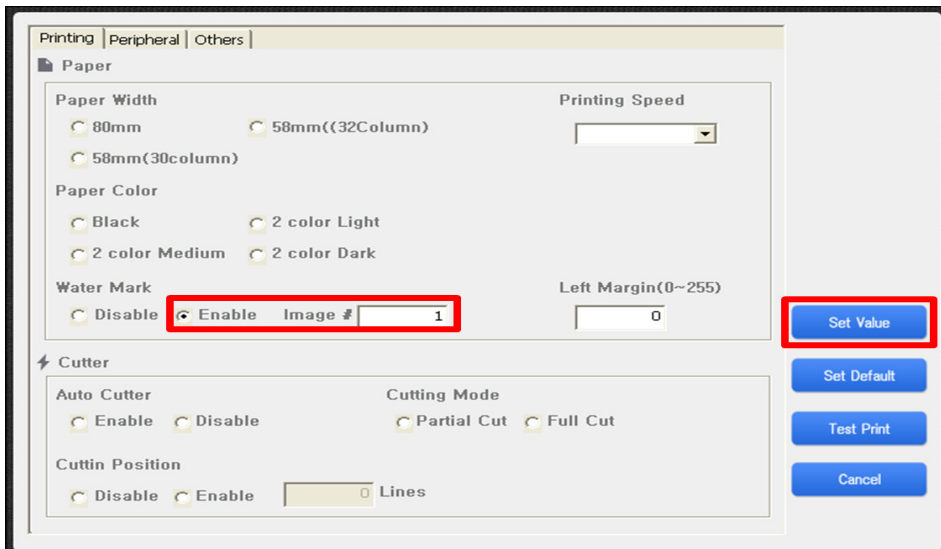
Printing | Peripheral | Others

Paper

Paper Width

80mm

58mm((32Column)

58mm(30column)

Printing Speed

Paper Color

Black

2 color Light

2 color Medium

2 color Dark

Water Mark

Disable

Enable

Image #

1

Left Margin(0~255)

0

Set Value

Cutter

Auto Cutter

Enable

Disable

Cutting Mode

Partial Cut

Full Cut

Set Default

Test Print

Cuttin Position

Disable

Enable

0

Lines

Cancel